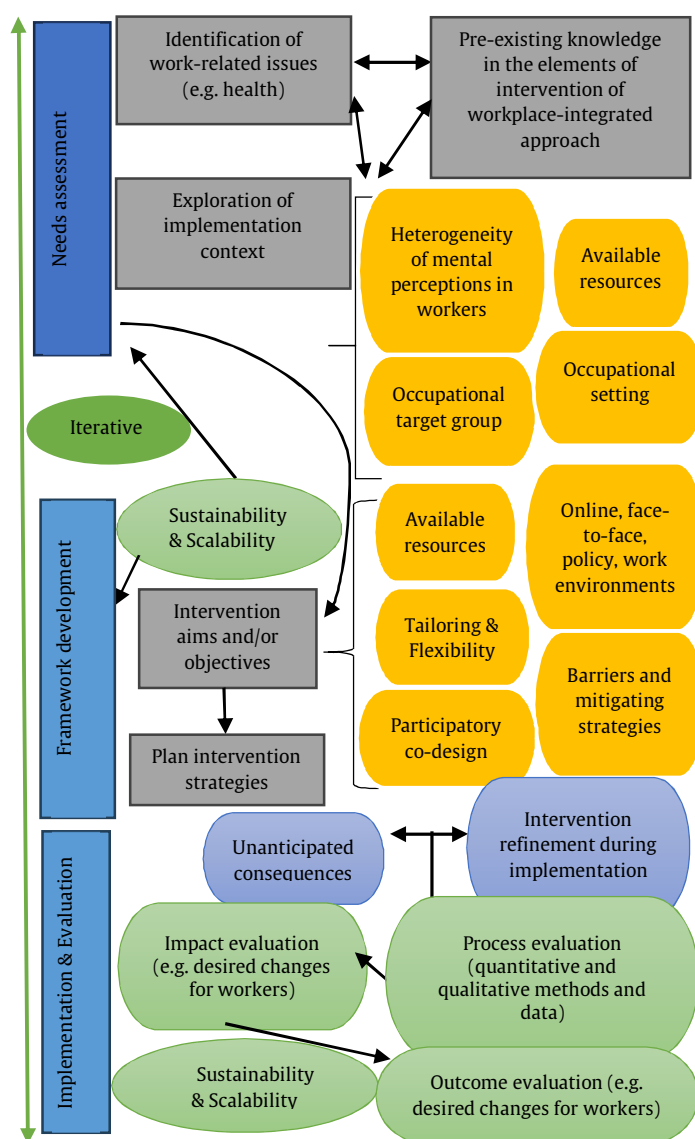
Needs assessment

Identification of work-related issues (e.g. health)

Pre-existing knowledge in the elements of intervention of workplace-integrated approach

Exploration of implementation context

Heterogeneity of mental perceptions in workers

Available resources

Occupational target group

Occupational setting

Iterative

Framework development

Sustainability & Scalability

Available resources

Online, face-to-face, policy, work environments

Intervention aims and/or objectives

Tailoring & Flexibility

Barriers and mitigating strategies

Participatory co-design

Plan intervention strategies

Implementation & Evaluation

Unanticipated consequences

Intervention refinement during implementation

Impact evaluation (e.g. desired changes for workers)

Process evaluation (quantitative and qualitative methods and data)

Sustainability & Scalability

Outcome evaluation (e.g. desired changes for workers)